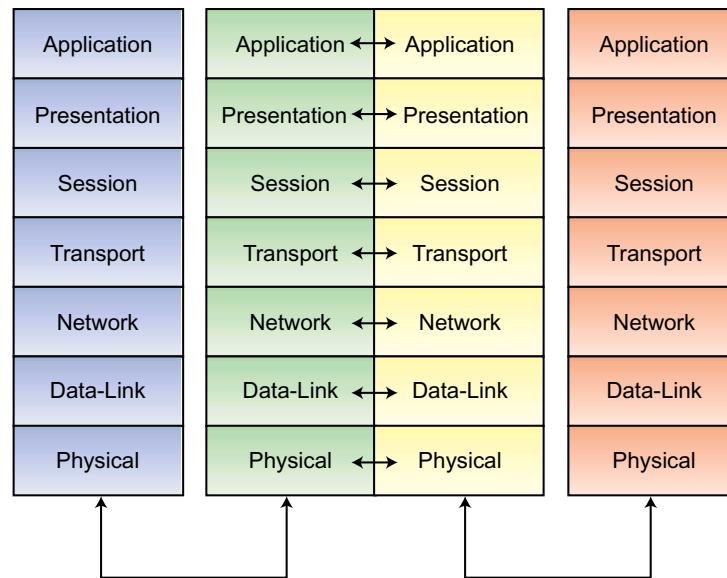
Application
Presentation
Session
Transport
Network
Data-Link
Physical

Application
Presentation
Session
Transport
Network
Data-Link
Physical

Application
Presentation
Session
Transport
Network
Data-Link
Physical

Application
Presentation
Session
Transport
Network
Data-Link
Physical